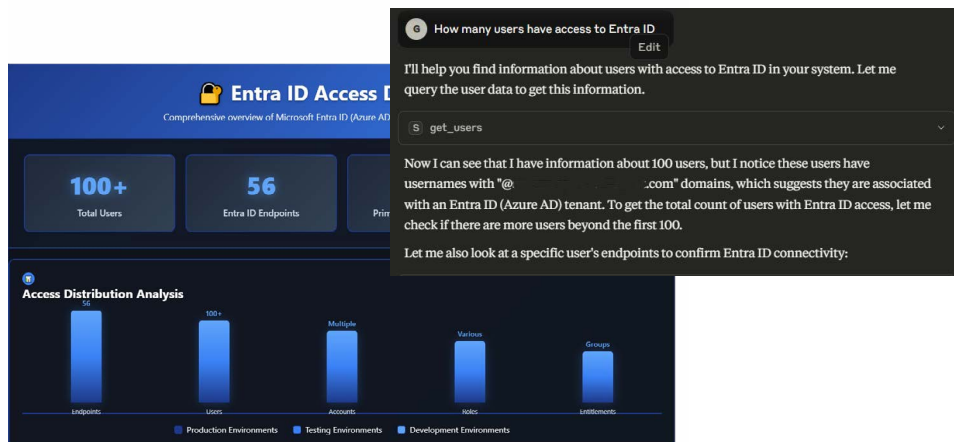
Entra ID Access D

Comprehensive overview of Microsoft Entra ID (Azure AD

100+
Total Users

56
Entra ID Endpoints

Prim

Access Distribution Analysis

56
Endpoints

100+
Users

Multiple
Accounts

Various
Roles

Groups
Entitlements

Production Environments
Testing Environments
Development Environments

G How many users have access to Entra ID

Edit

I'll help you find information about users with access to Entra ID in your system. Let me query the user data to get this information.

S get_users

Now I can see that I have information about 100 users, but I notice these users have usernames with "@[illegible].com" domains, which suggests they are associated with an Entra ID (Azure AD) tenant. To get the total count of users with Entra ID access, let me check if there are more users beyond the first 100.

Let me also look at a specific user's endpoints to confirm Entra ID connectivity: